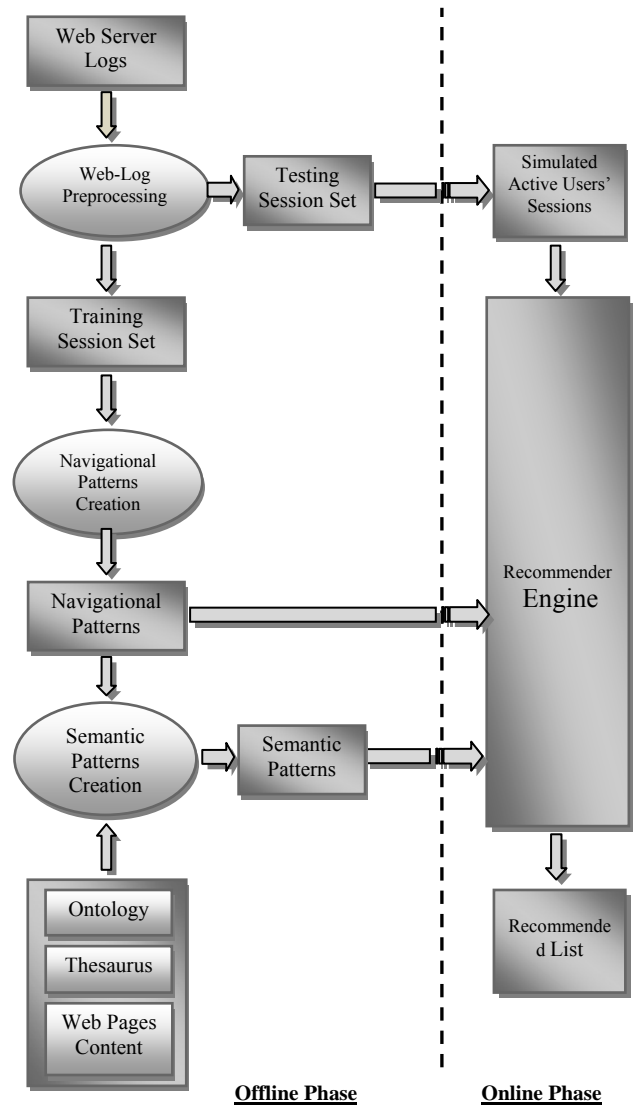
Web Server Logs

Web-Log Preprocessing

Testing Session Set

Simulated Active Users' Sessions

Training Session Set

Navigational Patterns Creation

Recommender Engine

Navigational Patterns

Semantic Patterns Creation

Semantic Patterns

Ontology

Thesaurus

Web Pages Content

Recommende d List

Offline Phase

Online Phase